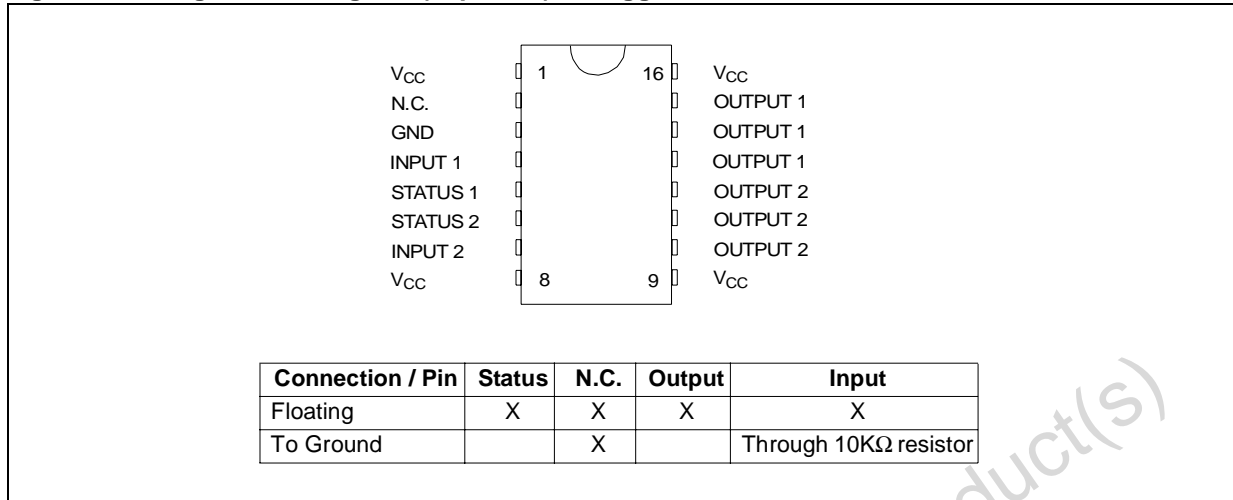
$V_{CC}$ 1 16 $V_{CC}$
N.C. OUTPUT 1
GND OUTPUT 1
INPUT 1 OUTPUT 1
STATUS 1 OUTPUT 2
STATUS 2 OUTPUT 2
INPUT 2 OUTPUT 2
$V_{CC}$ 8 9 $V_{CC}$

| Connection / Pin | Status | N.C. | Output | Input |
|---|---|---|---|---|
| Floating | X | X | X | X |
| To Ground | | X | | Through 10KΩ resistor |

duct(s)